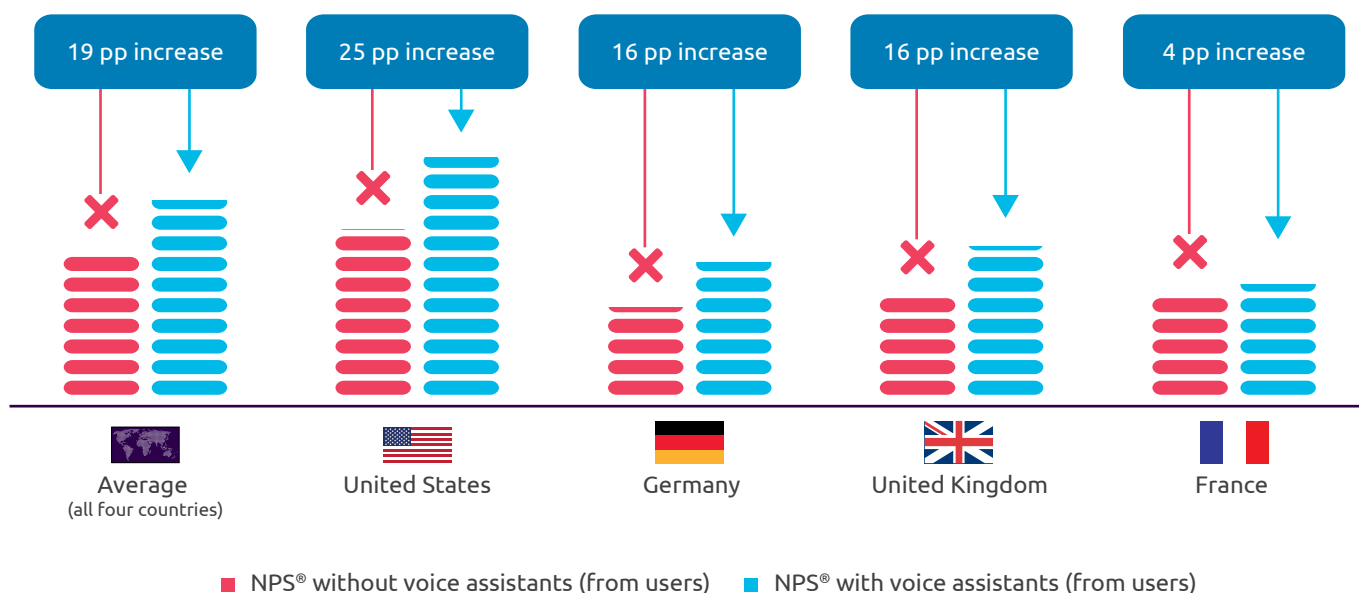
19 pp increase

25 pp increase

16 pp increase

16 pp increase

4 pp increase

Average
(all four countries)

United States

Germany

United Kingdom

France

NPS® without voice assistants (from users)  NPS® with voice assistants (from users)